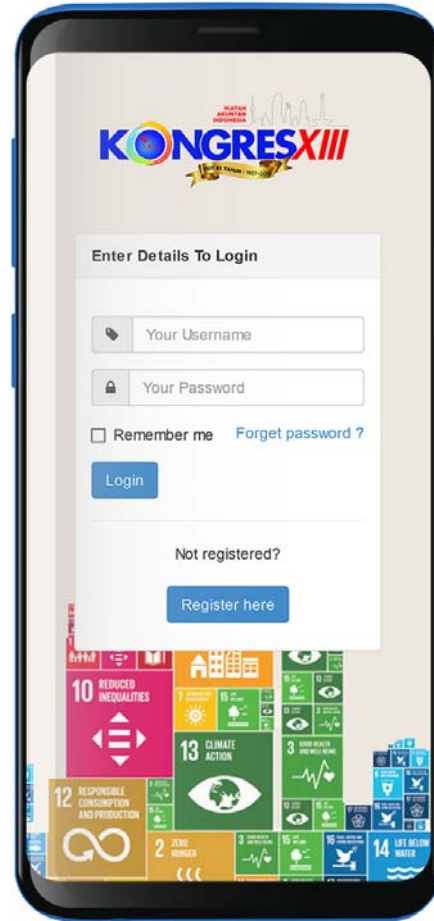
IKATAN AKUNTAN INDONESIA

KONGRES XIII

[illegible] TAHUN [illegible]

Enter Details To Login

Your Username

Your Password

Remember me

Forget password ?

Login

Not registered?

Register here

10 REDUCED INEQUALITIES

13 CLIMATE ACTION

3 GOOD HEALTH AND WELL-BEING

12 RESPONSIBLE CONSUMPTION AND PRODUCTION

2 ZERO HUNGER

14 LIFE BELOW WATER